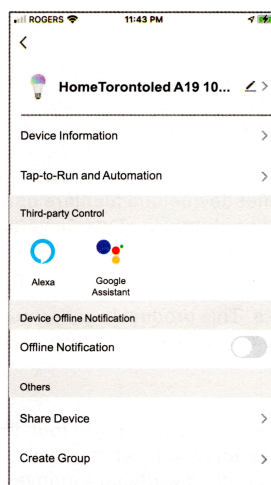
ROGERS 11:43 PM

<

HomeTorontoled A19 10...

Device Information

Tap-to-Run and Automation

Third-party Control

Alexa

Google Assistant

Device Offline Notification

Offline Notification

Others

Share Device

Create Group